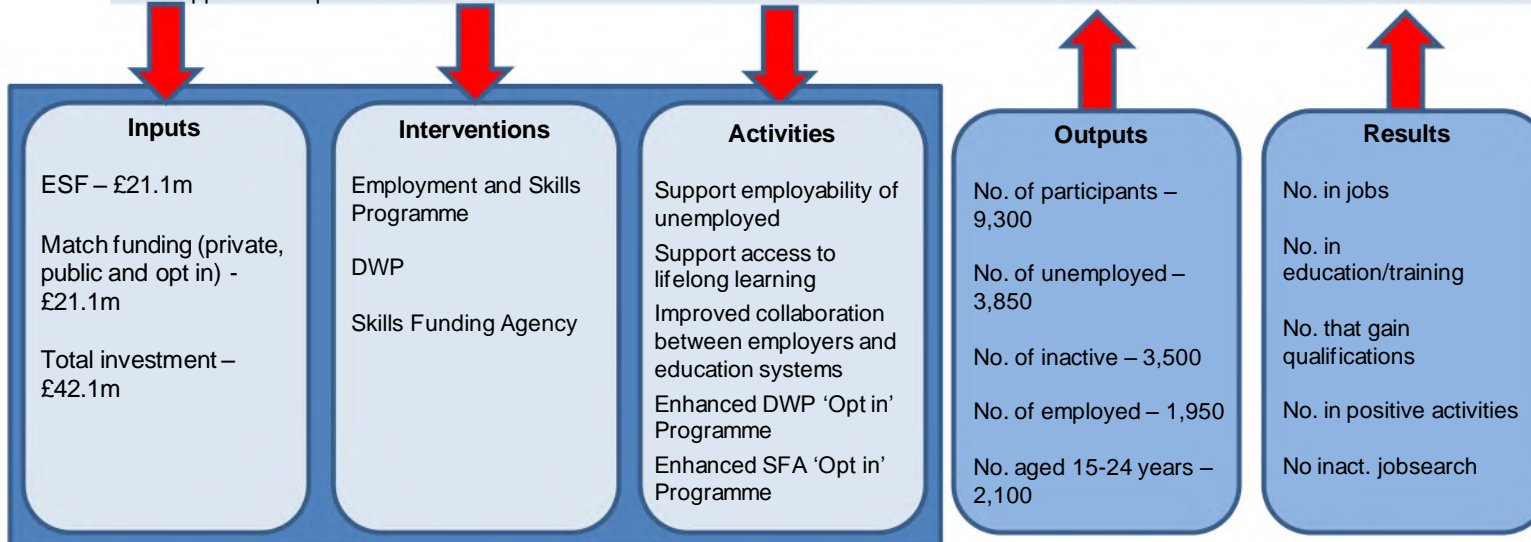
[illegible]

Inputs

ESF – £21.1m

Match funding (private, public and opt in) - £21.1m

Total investment – £42.1m

Interventions

Employment and Skills Programme

DWP

Skills Funding Agency

Activities

Support employability of unemployed

Support access to lifelong learning

Improved collaboration between employers and education systems

Enhanced DWP 'Opt in' Programme

Enhanced SFA 'Opt in' Programme

Outputs

No. of participants – 9,300

No. of unemployed – 3,850

No. of inactive – 3,500

No. of employed – 1,950

No. aged 15-24 years – 2,100

Results

No. in jobs

No. in education/training

No. that gain qualifications

No. in positive activities

No inact. jobsearch